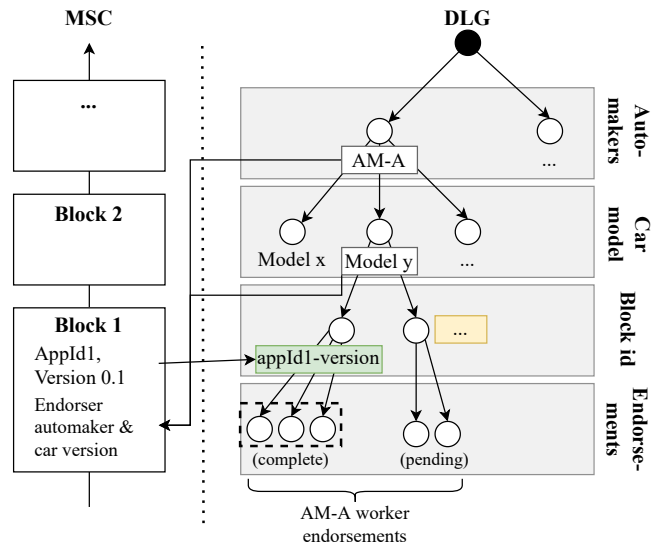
MSC

DLG

...

Block 2

Block 1
AppId1,
Version 0.1
Endorser automaker & car version

Auto-makers

AM-A

...

Car model

Model x

Model y

...

Block id

appId1-version

...

Endorse-ments

(complete)

(pending)

AM-A worker endorsements